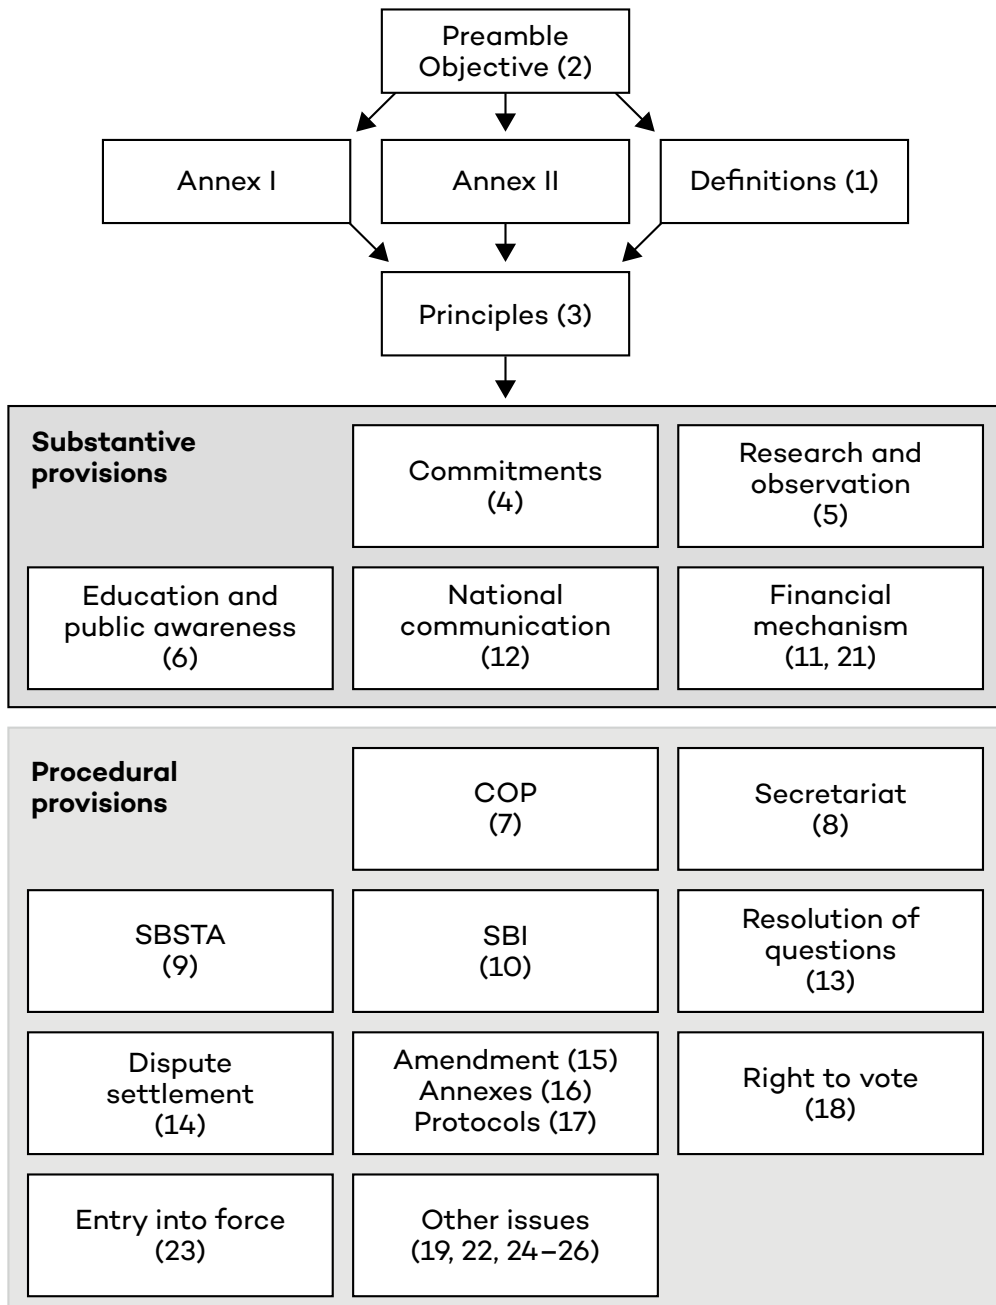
Preamble
Objective (2)

Annex I

Annex II

Definitions (1)

Principles (3)

**Substantive provisions**

Commitments (4)

Research and observation (5)

Education and public awareness (6)

National communication (12)

Financial mechanism (11, 21)

**Procedural provisions**

COP (7)

Secretariat (8)

SBSTA (9)

SBI (10)

Resolution of questions (13)

Dispute settlement (14)

Amendment (15)
Annexes (16)
Protocols (17)

Right to vote (18)

Entry into force (23)

Other issues (19, 22, 24–26)